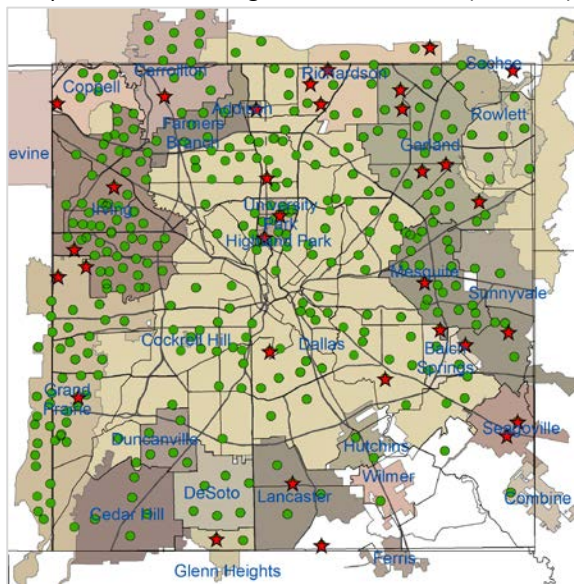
Carrollton
Coppell
Richardson
Sachse
Addison
Rowlett
Farmers Branch
Garland
evine
Irving
University Park
Highland Park
Mesquite
Sunnyvale
Cockrell Hill
Dallas
Balch Springs
Grand Prairie
Seagoville
Duncanville
Hutchins
Wilmer
DeSoto
Lancaster
Combine
Cedar Hill
Ferris
Glenn Heights